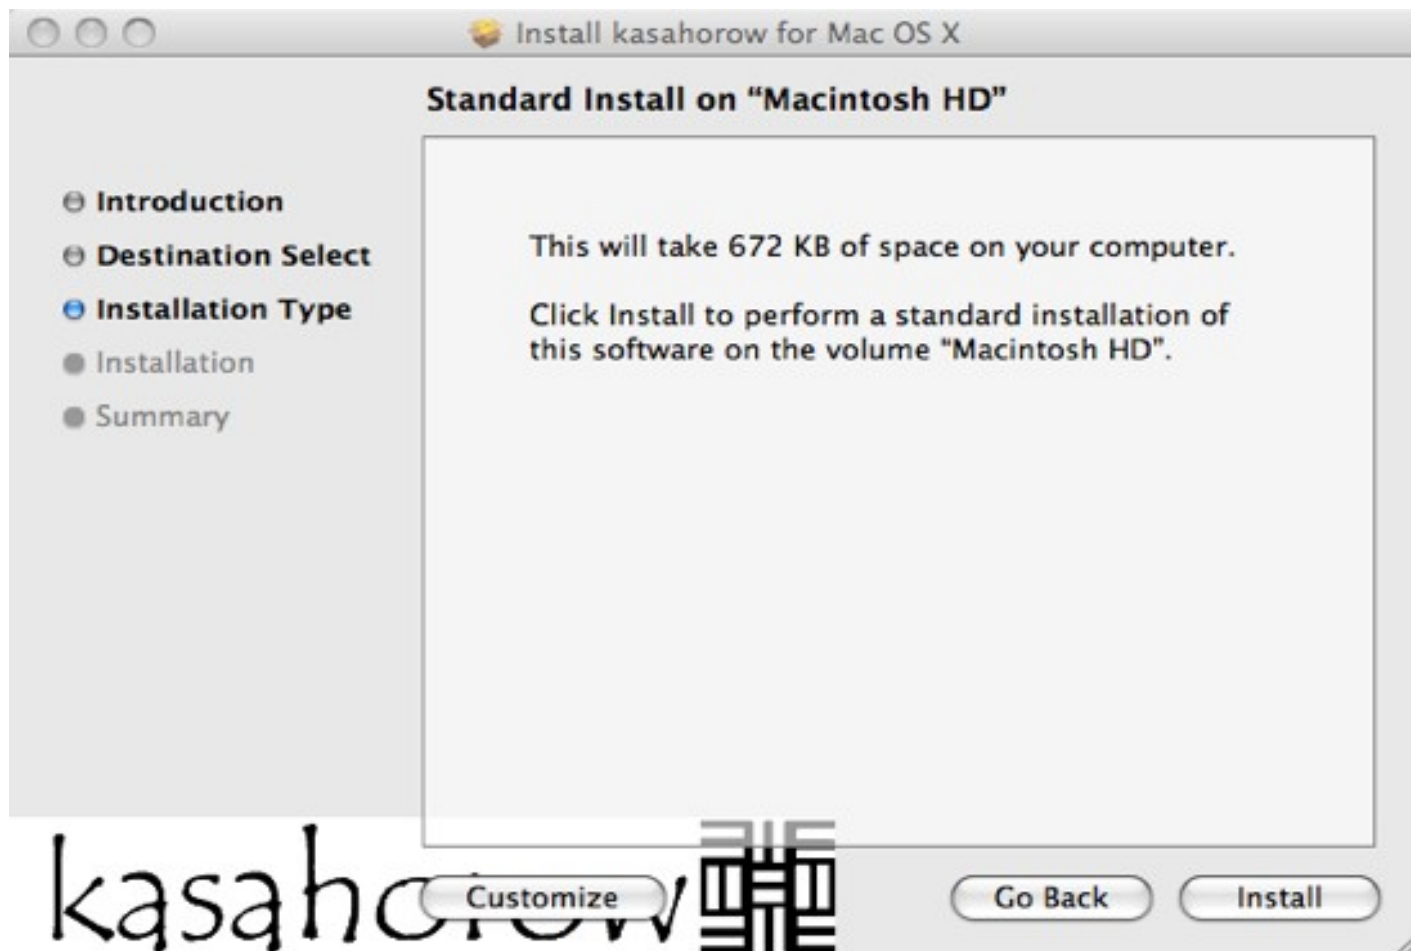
Install kasahorow for Mac OS X

Standard Install on "Macintosh HD"

Introduction
Destination Select
Installation Type
Installation
Summary

This will take 672 KB of space on your computer.

Click Install to perform a standard installation of this software on the volume "Macintosh HD".

kasahorow

Customize

Go Back

Install